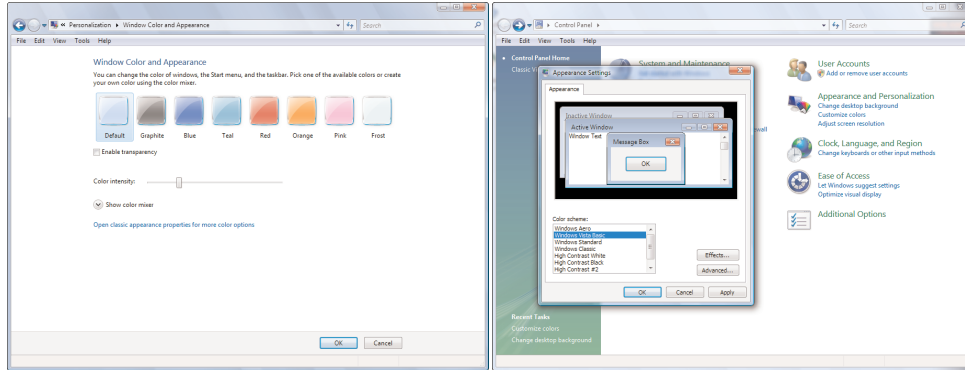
« Personalization ▸ Window Color and Appearance

Search

File Edit View Tools Help

Window Color and Appearance

You can change the color of windows, the Start menu, and the taskbar. Pick one of the available colors or create your own color using the color mixer.

Default Graphite Blue Teal Red Orange Pink Frost

Enable transparency

Color intensity:

Show color mixer

Open classic appearance properties for more color options

OK Cancel

Control Panel ▸

Search

File Edit View Tools Help

Control Panel Home

Classic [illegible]

System and Maintenance

Appearance Settings

Appearance

Inactive Window

Active Window

Window Text

Message Box

OK

Color scheme:

Windows Aero
Windows Vista Basic
Windows Standard
Windows Classic
High Contrast White
High Contrast Black
High Contrast #2

Effects...

Advanced...

OK Cancel Apply

User Accounts

Add or remove user accounts

Appearance and Personalization

Change desktop background
Customize colors
Adjust screen resolution

Clock, Language, and Region

Change keyboards or other input methods

Ease of Access

Let Windows suggest settings
Optimize visual display

Additional Options

Recent Tasks

Customize colors

Change desktop background